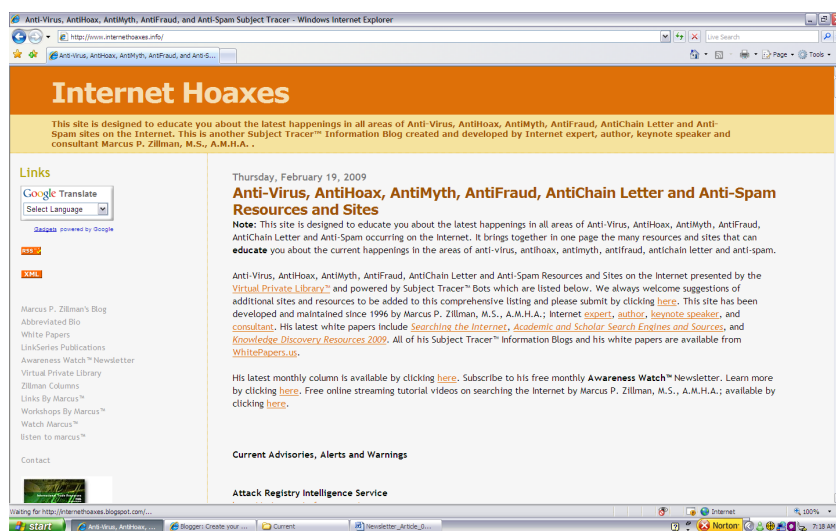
Anti-Virus, AntiHoax, AntiMyth, AntiFraud, and Anti-Spam Subject Tracer - Windows Internet Explorer

http://www.internethoaxes.info/

Live Search

Anti-Virus, AntiHoax, AntiMyth, AntiFraud, and Anti-S...

Page • Tools •

Internet Hoaxes

This site is designed to educate you about the latest happenings in all areas of Anti-Virus, AntiHoax, AntiMyth, AntiFraud, AntiChain Letter and Anti-Spam sites on the Internet. This is another Subject Tracer™ Information Blog created and developed by Internet expert, author, keynote speaker and consultant Marcus P. Zillman, M.S., A.M.H.A. .

Links

Google Translate

Select Language

Gadgets powered by Google

RSS

XML

Marcus P. Zillman's Blog
Abbreviated Bio
White Papers
LinkSeries Publications
Awareness Watch™ Newsletter
Virtual Private Library
Zillman Columns
Links By Marcus™
Workshops By Marcus™
Watch Marcus™
listen to marcus™

Contact

Thursday, February 19, 2009

Anti-Virus, AntiHoax, AntiMyth, AntiFraud, AntiChain Letter and Anti-Spam Resources and Sites

Note: This site is designed to educate you about the latest happenings in all areas of Anti-Virus, AntiHoax, AntiMyth, AntiFraud, AntiChain Letter and Anti-Spam occurring on the Internet. It brings together in one page the many resources and sites that can educate you about the current happenings in the areas of anti-virus, antihoax, antimyth, antifraud, antichain letter and anti-spam.

Anti-Virus, AntiHoax, AntiMyth, AntiFraud, AntiChain Letter and Anti-Spam Resources and Sites on the Internet presented by the Virtual Private Library™ and powered by Subject Tracer™ Bots which are listed below. We always welcome suggestions of additional sites and resources to be added to this comprehensive listing and please submit by clicking here. This site has been developed and maintained since 1996 by Marcus P. Zillman, M.S., A.M.H.A.; Internet expert, author, keynote speaker, and consultant. His latest white papers include Searching the Internet, Academic and Scholar Search Engines and Sources, and Knowledge Discovery Resources 2009. All of his Subject Tracer™ Information Blogs and his white papers are available from WhitePapers.us.

His latest monthly column is available by clicking here. Subscribe to his free monthly Awareness Watch™ Newsletter. Learn more by clicking here. Free online streaming tutorial videos on searching the Internet by Marcus P. Zillman, M.S., A.M.H.A.; available by clicking here.

Current Advisories, Alerts and Warnings

Attack Registry Intelligence Service

Waiting for http://internethoaxes.blogspot.com/...

Internet

100%

start

Anti-Virus, AntiHoax, ...

Blogger: Create your ...

Current

Newsletter_Article_0...

Norton

7:18 AM